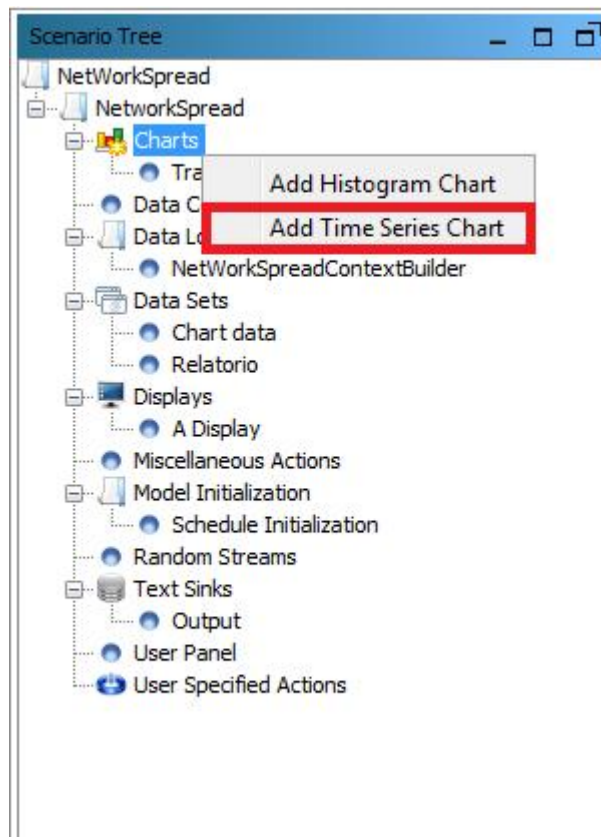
Scenario Tree

NetWorkSpread
NetworkSpread
Charts
Tra
Data C
Data Lo
NetWorkSpreadContextBuilder
Data Sets
Chart data
Relatorio
Displays
A Display
Miscellaneous Actions
Model Initialization
Schedule Initialization
Random Streams
Text Sinks
Output
User Panel
User Specified Actions

Add Histogram Chart
Add Time Series Chart